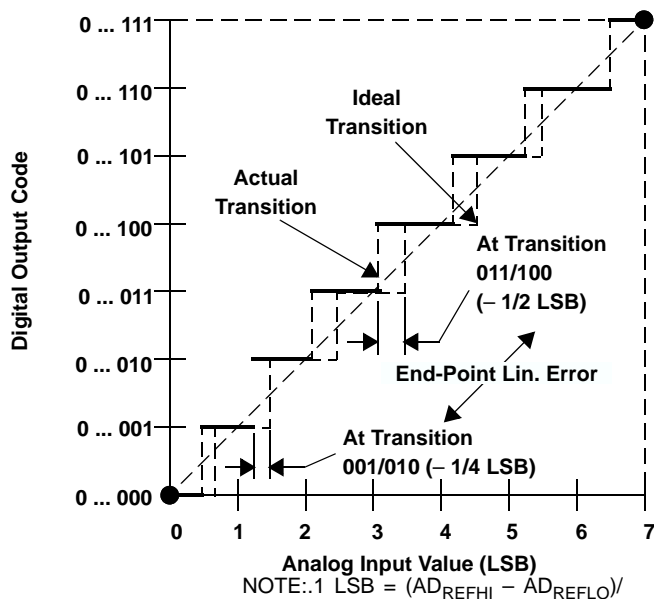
Digital Output Code

0 ... 111

0 ... 110

0 ... 101

0 ... 100

0 ... 011

0 ... 010

0 ... 001

0 ... 000

Ideal Transition

Actual Transition

At Transition 011/100 (– 1/2 LSB)

End-Point Lin. Error

At Transition 001/010 (– 1/4 LSB)

0 1 2 3 4 5 6 7

Analog Input Value (LSB)

NOTE:.1 LSB = $(AD_{REFHI} - AD_{REFLO})/$